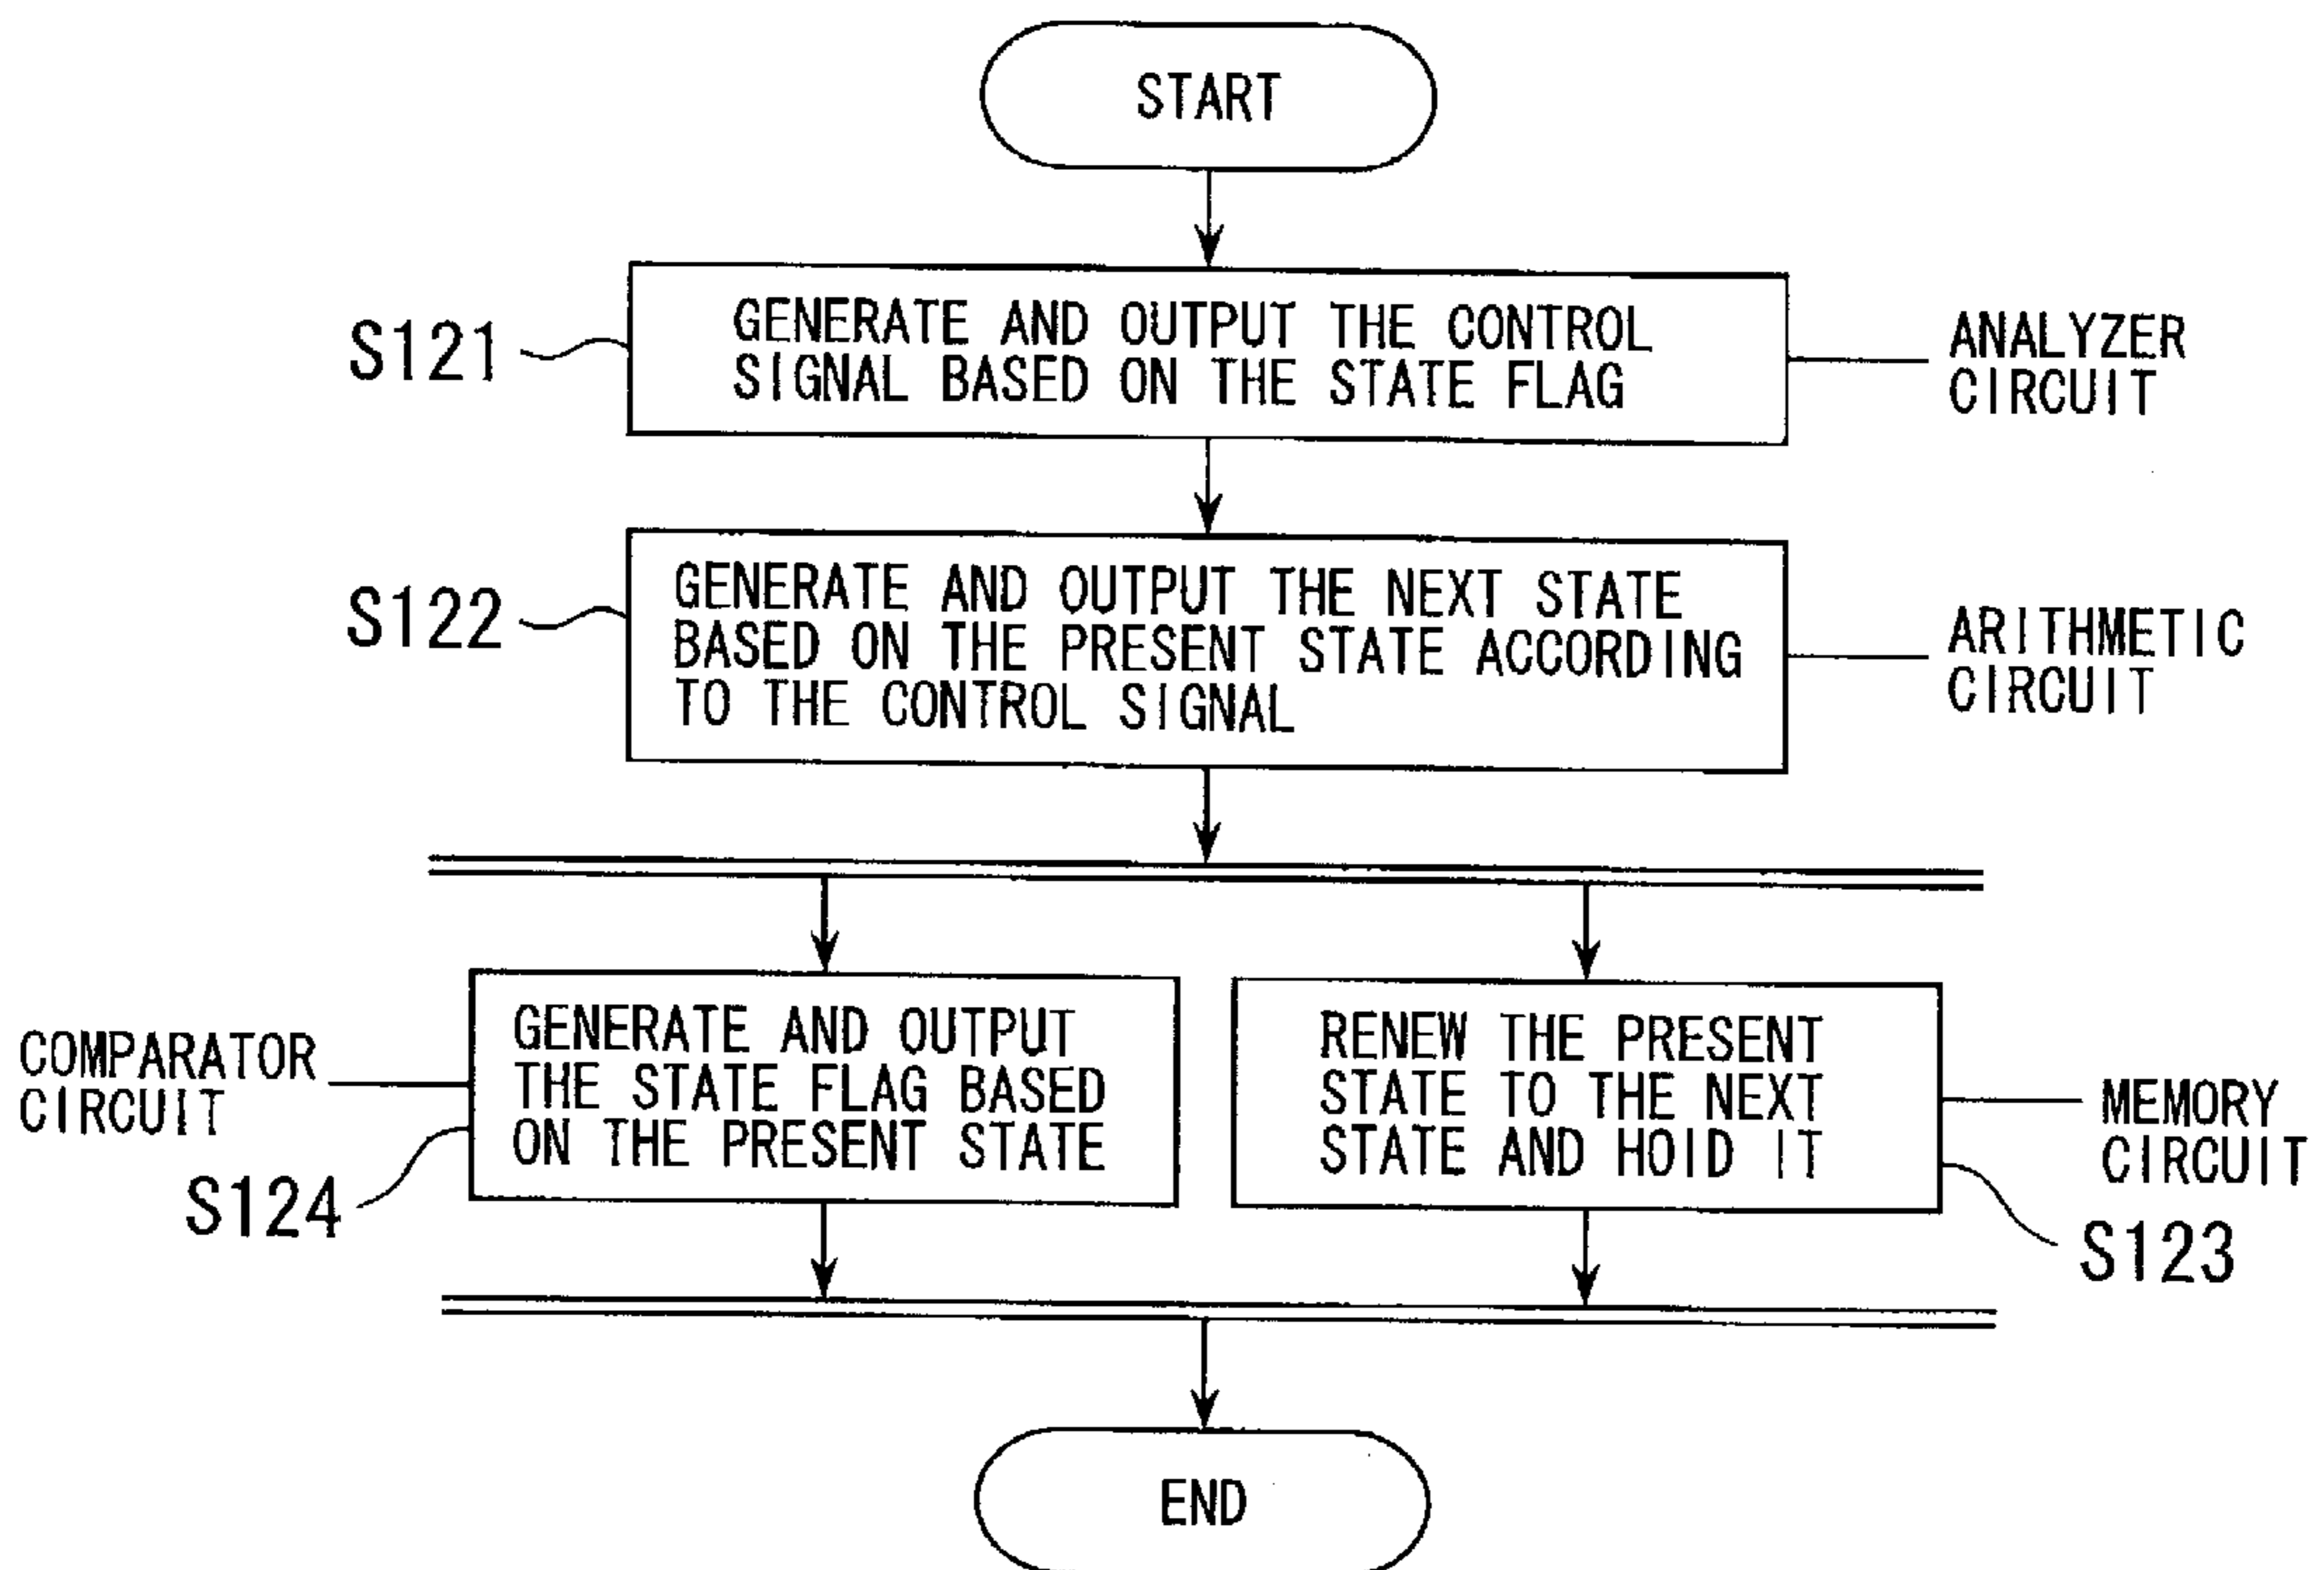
START

S121

GENERATE AND OUTPUT THE CONTROL SIGNAL BASED ON THE STATE FLAG

ANALYZER CIRCUIT

S122

GENERATE AND OUTPUT THE NEXT STATE BASED ON THE PRESENT STATE ACCORDING TO THE CONTROL SIGNAL

ARITHMETIC CIRCUIT

COMPARATOR CIRCUIT

S124

GENERATE AND OUTPUT THE STATE FLAG BASED ON THE PRESENT STATE

RENEW THE PRESENT STATE TO THE NEXT STATE AND HOID IT

MEMORY CIRCUIT

S123

END